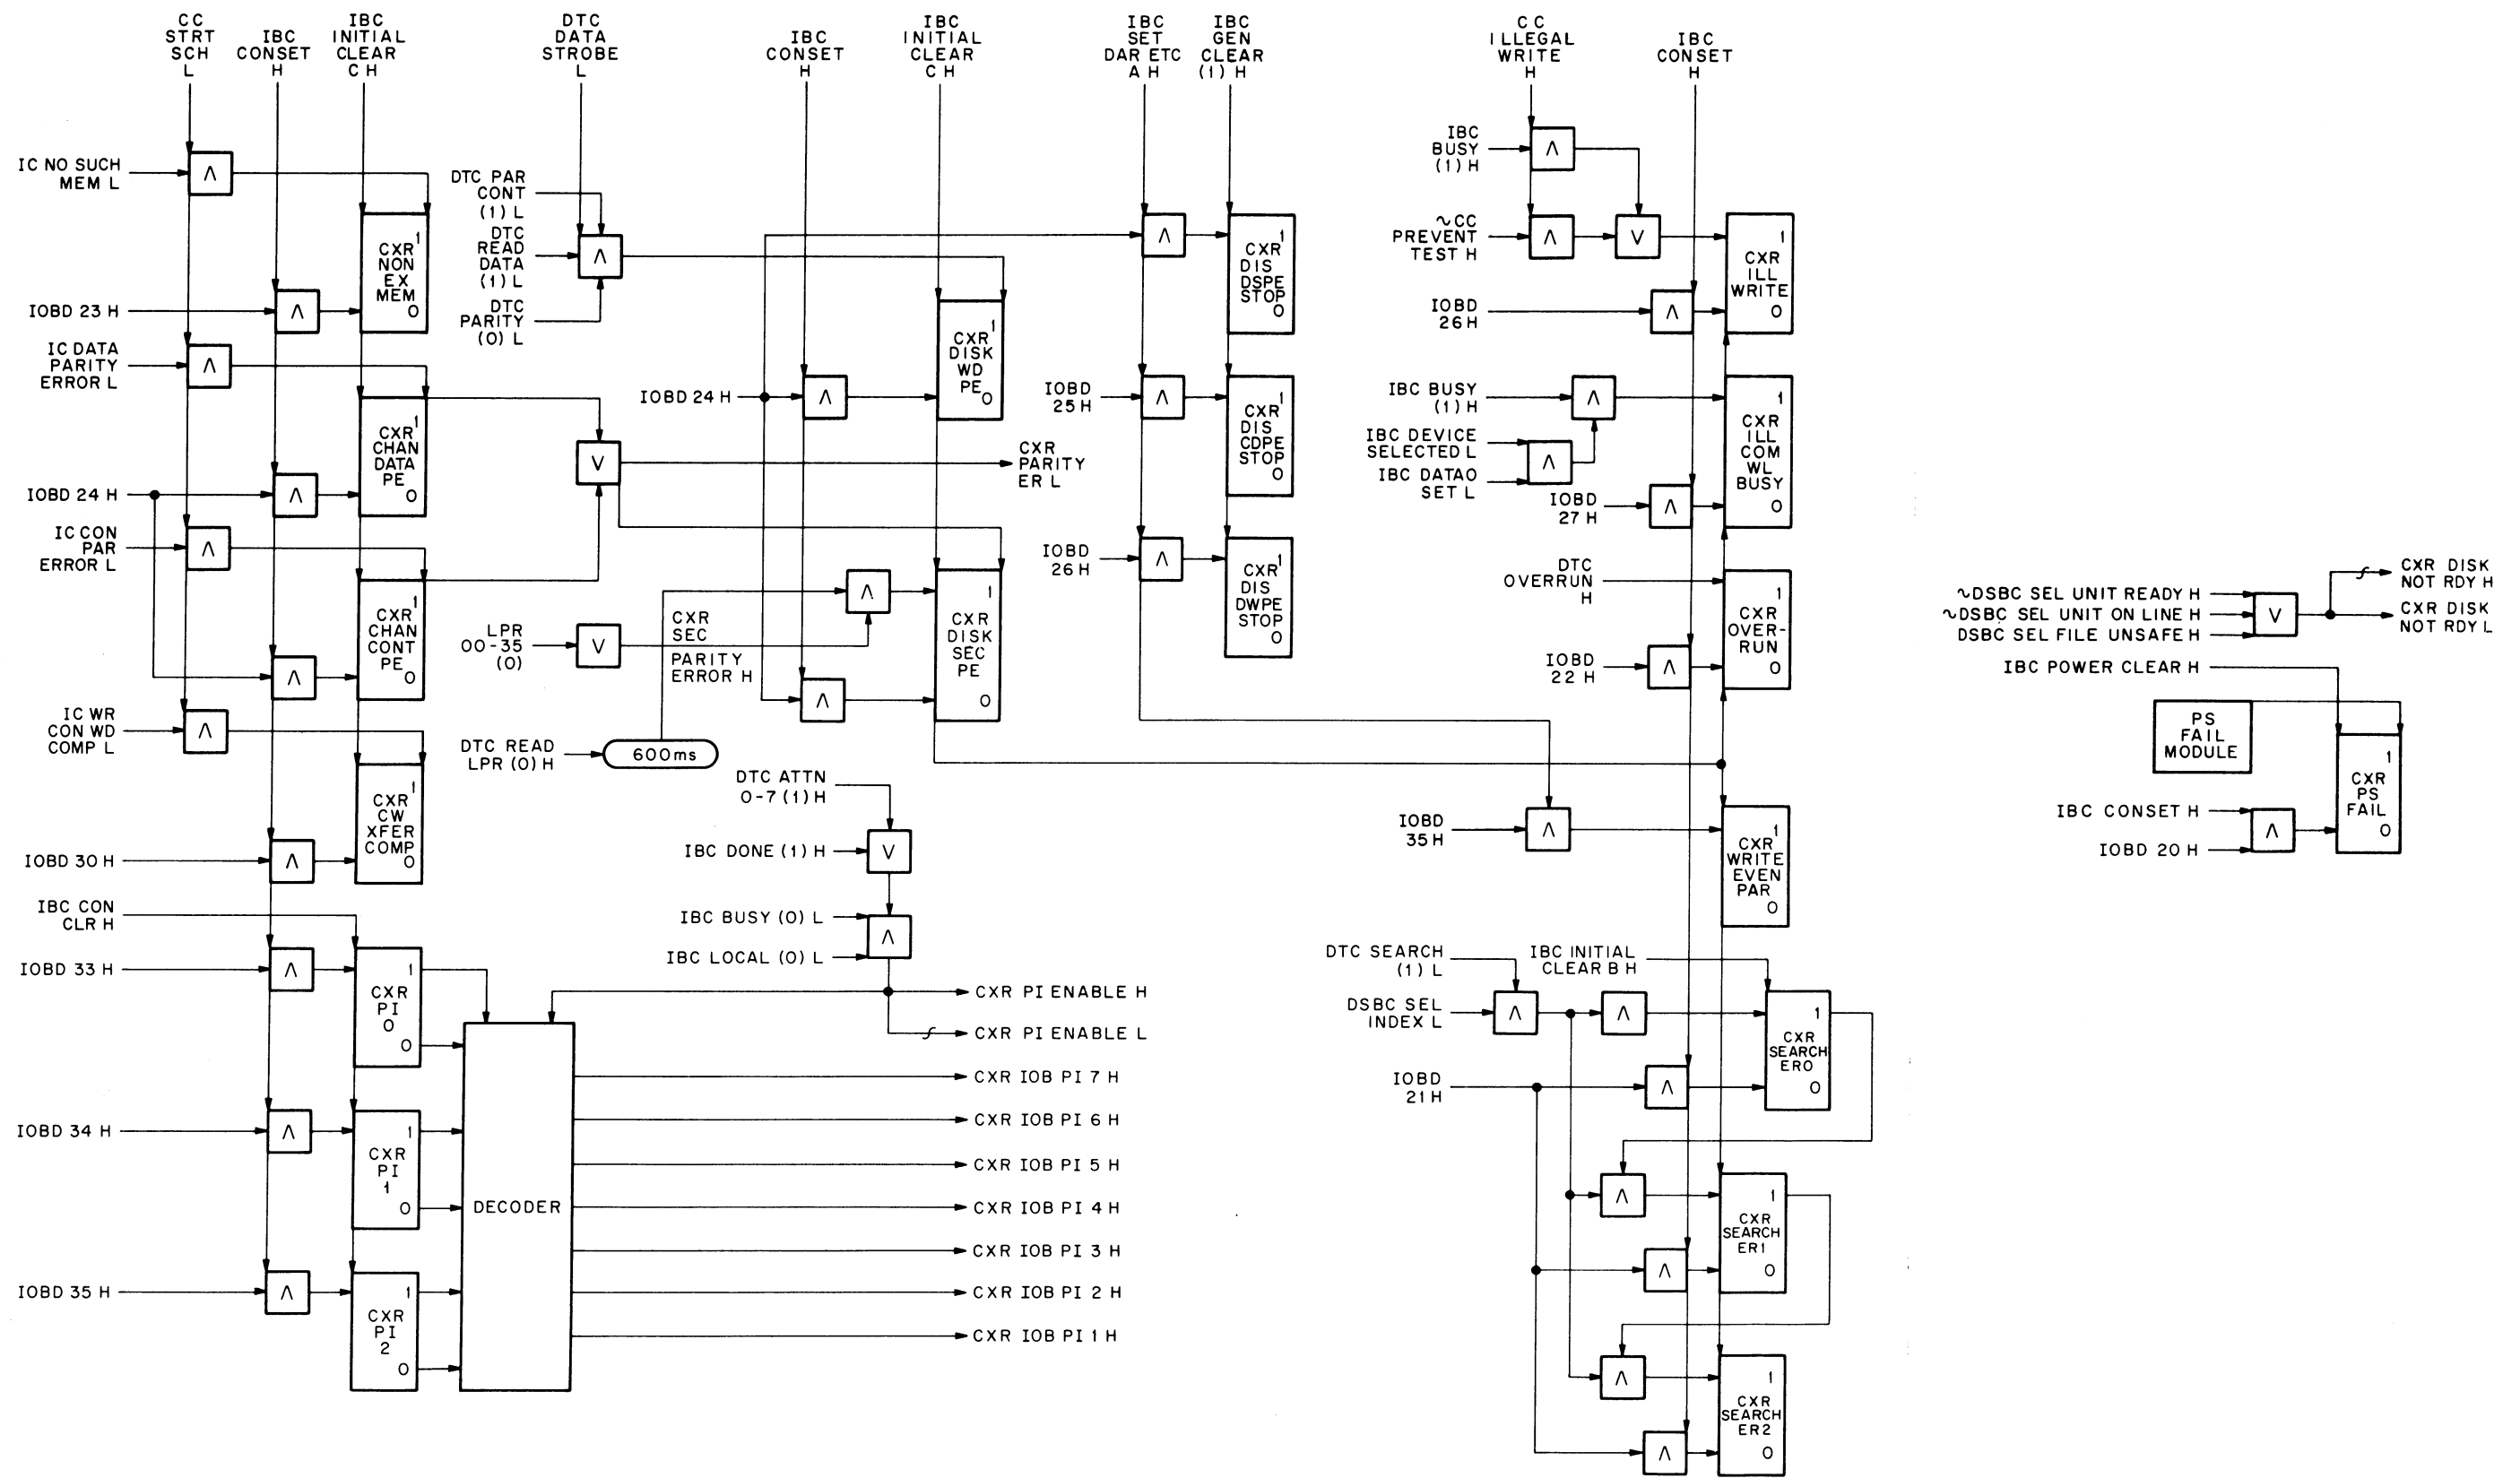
CC STRT SCH L
IBC CONSET H
IBC INITIAL CLEAR C H
DTC DATA STROBE L
IBC CONSET H
IBC INITIAL CLEAR C H
IBC SET DAR ETC A H
IBC GEN CLEAR (1) H
CC ILLEGAL WRITE H
IBC CONSET H

IC NO SUCH MEM L
$\wedge$
CXR NON EX MEM 1 0
IOBD 23 H
$\wedge$
IC DATA PARITY ERROR L
$\wedge$
CXR CHAN DATA PE 1 0
IOBD 24 H
$\wedge$
IC CON PAR ERROR L
$\wedge$
CXR CHAN CONT PE 1 0
$\wedge$
IC WR CON WD COMP L
$\wedge$
CXR CW XFER COMP 1 0
IOBD 30 H
$\wedge$
IBC CON CLR H
IOBD 33 H
$\wedge$
CXR PI 0 1 0
IOBD 34 H
$\wedge$
CXR PI 1 1 0
IOBD 35 H
$\wedge$
CXR PI 2 1 0
DECODER

DTC PAR CONT (1) L
DTC READ DATA (1) L
DTC PARITY (0) L
$\wedge$
$\vee$
CXR PARITY ER L
LPR 00-35 (0)
$\vee$
CXR SEC PARITY ERROR H
DTC READ LPR (0) H
600ms
IOBD 24 H
$\wedge$
CXR DISK WD PE 1 0
$\wedge$
$\wedge$
CXR DISK SEC PE 1 0
DTC ATTN 0-7 (1) H
IBC DONE (1) H
$\vee$
IBC BUSY (0) L
IBC LOCAL (0) L
$\wedge$
CXR PI ENABLE H
CXR PI ENABLE L
CXR IOB PI 7 H
CXR IOB PI 6 H
CXR IOB PI 5 H
CXR IOB PI 4 H
CXR IOB PI 3 H
CXR IOB PI 2 H
CXR IOB PI 1 H

$\wedge$
CXR DIS DSPE STOP 1 0
IOBD 25 H
$\wedge$
CXR DIS CDPE STOP 1 0
IOBD 26 H
$\wedge$
CXR DIS DWPE STOP 1 0

IBC BUSY (1) H
$\wedge$
~CC PREVENT TEST H
$\wedge$
$\vee$
CXR ILL WRITE 1 0
IOBD 26 H
$\wedge$
IBC BUSY (1) H
$\wedge$
IBC DEVICE SELECTED L
IBC DATAO SET L
$\wedge$
CXR ILL COM WL BUSY 1 0
IOBD 27 H
$\wedge$
DTC OVERRUN H
CXR OVER-RUN 1 0
IOBD 22 H
$\wedge$
IOBD 35 H
$\wedge$
CXR WRITE EVEN PAR 1 0
DTC SEARCH (1) L
IBC INITIAL CLEAR B H
DSBC SEL INDEX L
$\wedge$
$\wedge$
CXR SEARCH ER0 1 0
IOBD 21 H
$\wedge$
$\wedge$
CXR SEARCH ER1 1 0
$\wedge$
$\wedge$
CXR SEARCH ER2 1 0
$\wedge$

~DSBC SEL UNIT READY H
~DSBC SEL UNIT ON LINE H
DSBC SEL FILE UNSAFE H
$\vee$
CXR DISK NOT RDY H
CXR DISK NOT RDY L
IBC POWER CLEAR H
PS FAIL MODULE
CXR PS FAIL 1 0
IBC CONSET H
IOBD 20 H
$\wedge$